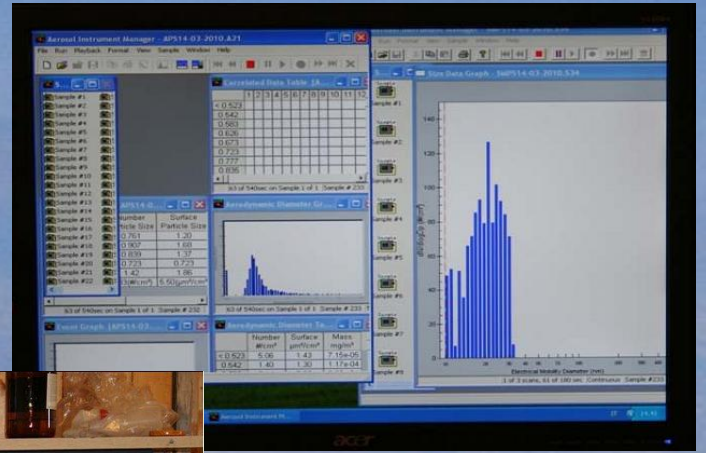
Aerosol Instrument Manager - APS14-03-2010.A21

File Run Playback Format View Sample Window Help

Correlated Data Table

| | 1 | 2 | 3 | 4 | 5 | 6 | 7 | 8 | 9 | 10 | 11 | 12 |
|---|---|---|---|---|---|---|---|---|---|---|---|---|
| < 0.523 | | | | | | | | | | | | |
| 0.542 | | | | | | | | | | | | |
| 0.583 | | | | | | | | | | | | |
| 0.626 | | | | | | | | | | | | |
| 0.673 | | | | | | | | | | | | |
| 0.723 | | | | | | | | | | | | |
| 0.777 | | | | | | | | | | | | |
| 0.835 | | | | | | | | | | | | |

63 of 540sec on Sample 1 of 1 Sample # 233

Sample #1
Sample #2
Sample #3
Sample #4
Sample #5
Sample #6
Sample #7
Sample #8
Sample #9
Sample #10
Sample #11
Sample #12
Sample #13
Sample #14
Sample #15
Sample #16
Sample #17
Sample #18
Sample #19
Sample #20
Sample #21
Sample #22

APS14-0...

| Number Particle Size | Surface Particle Size |
|---|---|
| 0.761 | 1.20 |
| 0.907 | 1.68 |
| 0.839 | 1.37 |
| 0.723 | 0.723 |
| 1.42 | 1.86 |
| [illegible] | 5.60µm²/cm³ |

63 of 540sec on Sample 1 of 1 Sample # 232

Aerodynamic Diameter Gr...

63 of 540sec on Sample 1 of 1 Sample # 233

Event Graph: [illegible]

Aerodynamic Diameter Ta...

| | Number #/cm³ | Surface µm²/cm³ | Mass mg/m³ |
|---|---|---|---|
| < 0.523 | 5.06 | 1.43 | 7.15e-05 |
| 0.542 | 1.40 | 1.30 | 1.17e-04 |

Size Data Graph - SMPS14-03-2010.S34

Sample #1
Sample #2
Sample #3
Sample #4
Sample #5
Sample #6
Sample #7
Sample #8

140
120
100
80
60
40
20

dN/dlogDp (#/cm³)

Electrical Mobility Diameter (nm)

3 of 3 scans, 63 of 180 sec Continuous Sample #233

Aerosol Instrument M...

acer